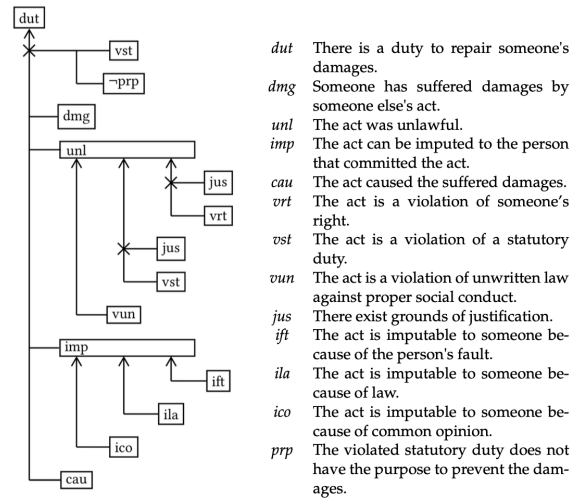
dut

vst

¬prp

dmg

unl

jus

vrt

jus

vst

vun

imp

ift

ila

ico

cau

*dut* There is a duty to repair someone's damages.
*dmg* Someone has suffered damages by someone else's act.
*unl* The act was unlawful.
*imp* The act can be imputed to the person that committed the act.
*cau* The act caused the suffered damages.
*vrt* The act is a violation of someone's right.
*vst* The act is a violation of a statutory duty.
*vun* The act is a violation of unwritten law against proper social conduct.
*jus* There exist grounds of justification.
*ift* The act is imputable to someone because of the person's fault.
*ila* The act is imputable to someone because of law.
*ico* The act is imputable to someone because of common opinion.
*prp* The violated statutory duty does not have the purpose to prevent the damages.